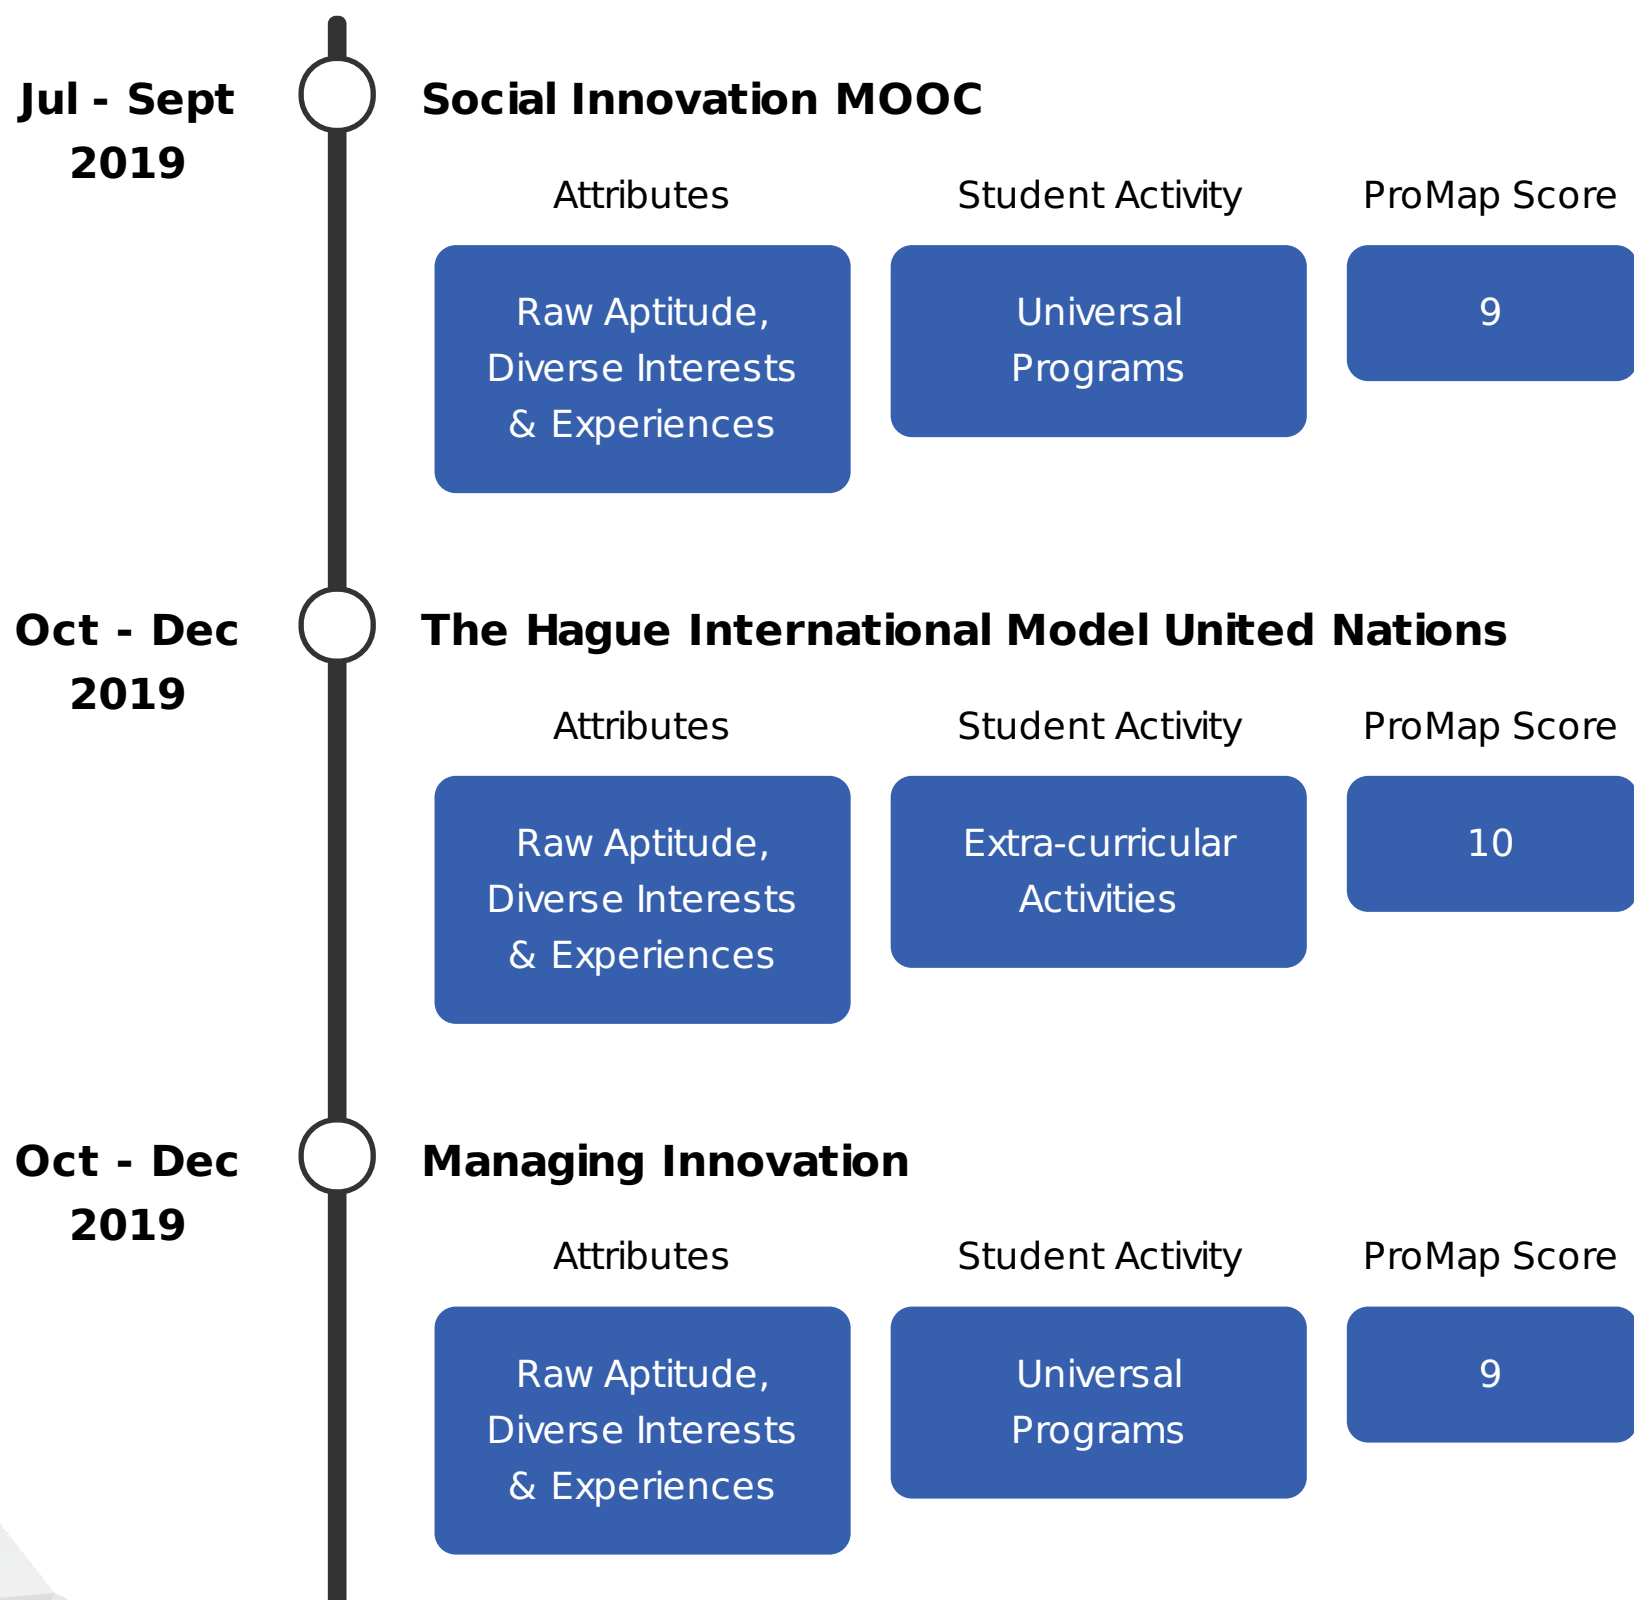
Jul - Sept 2019

Social Innovation MOOC

| Attributes | Student Activity | ProMap Score |
|---|---|---|
| Raw Aptitude, Diverse Interests & Experiences | Universal Programs | 9 |

Oct - Dec 2019

The Hague International Model United Nations

| Attributes | Student Activity | ProMap Score |
|---|---|---|
| Raw Aptitude, Diverse Interests & Experiences | Extra-curricular Activities | 10 |

Oct - Dec 2019

Managing Innovation

| Attributes | Student Activity | ProMap Score |
|---|---|---|
| Raw Aptitude, Diverse Interests & Experiences | Universal Programs | 9 |